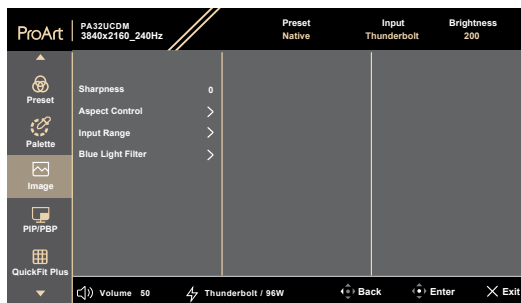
ProArt PA32UCDM 3840x2160_240Hz

Preset
Native

Input
Thunderbolt

Brightness
200

Preset

Palette

Image

PIP/PBP

QuickFit Plus

Sharpness 0

Aspect Control

Input Range

Blue Light Filter

Volume 50

Thunderbolt / 96W

Back

Enter

Exit